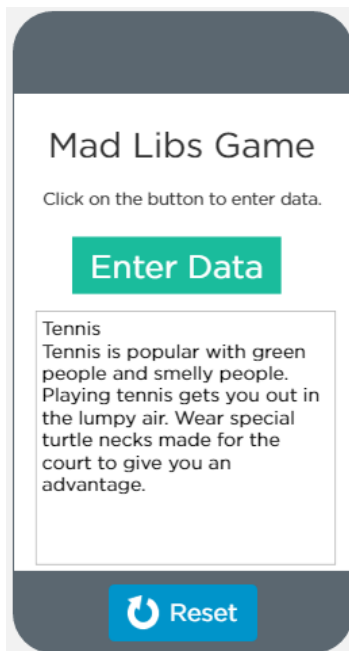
Mad Libs Game

Click on the button to enter data.

Enter Data

Tennis
Tennis is popular with green people and smelly people. Playing tennis gets you out in the lumpy air. Wear special turtle necks made for the court to give you an advantage.

Reset